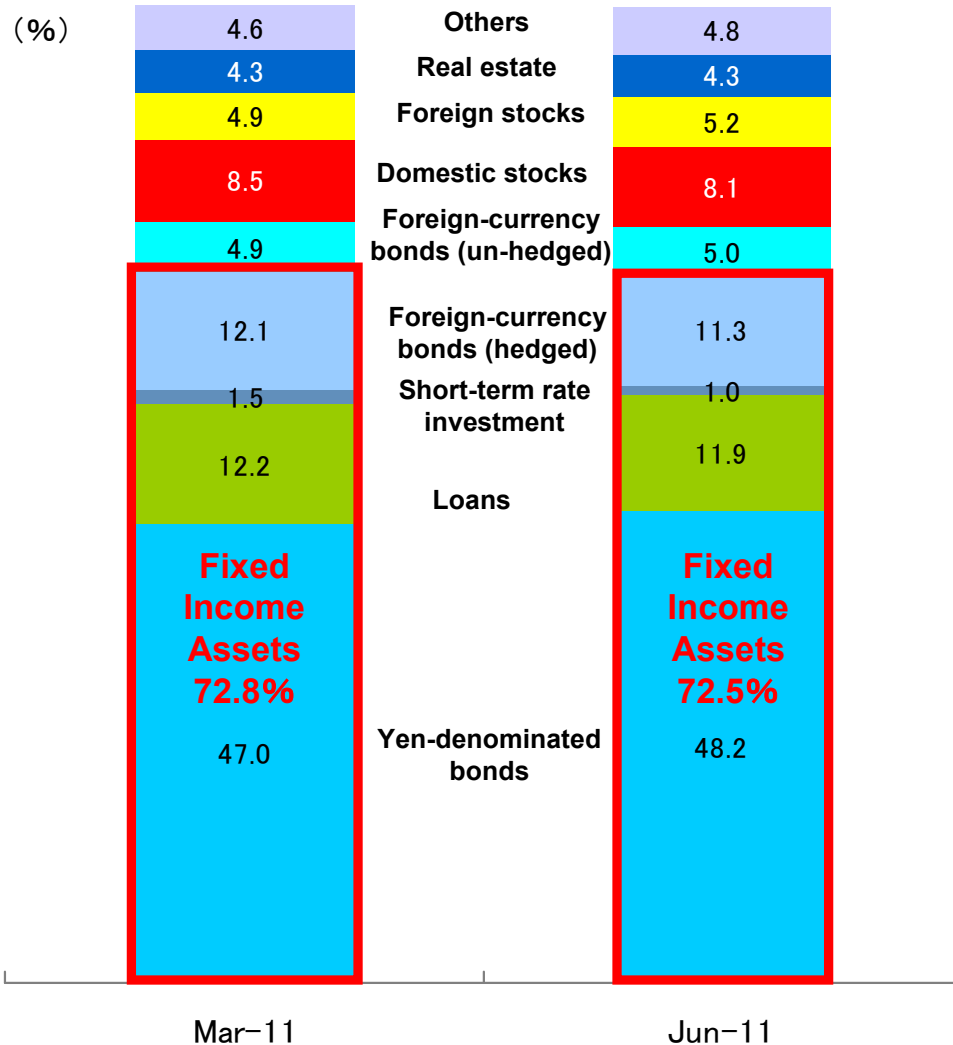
(%)

4.6
4.3
4.9
8.5
4.9
12.1
1.5
12.2
Fixed Income Assets 72.8%
47.0

Others
Real estate
Foreign stocks
Domestic stocks
Foreign-currency bonds (un-hedged)
Foreign-currency bonds (hedged)
Short-term rate investment
Loans
Yen-denominated bonds

4.8
4.3
5.2
8.1
5.0
11.3
1.0
11.9
Fixed Income Assets 72.5%
48.2

Mar-11
Jun-11